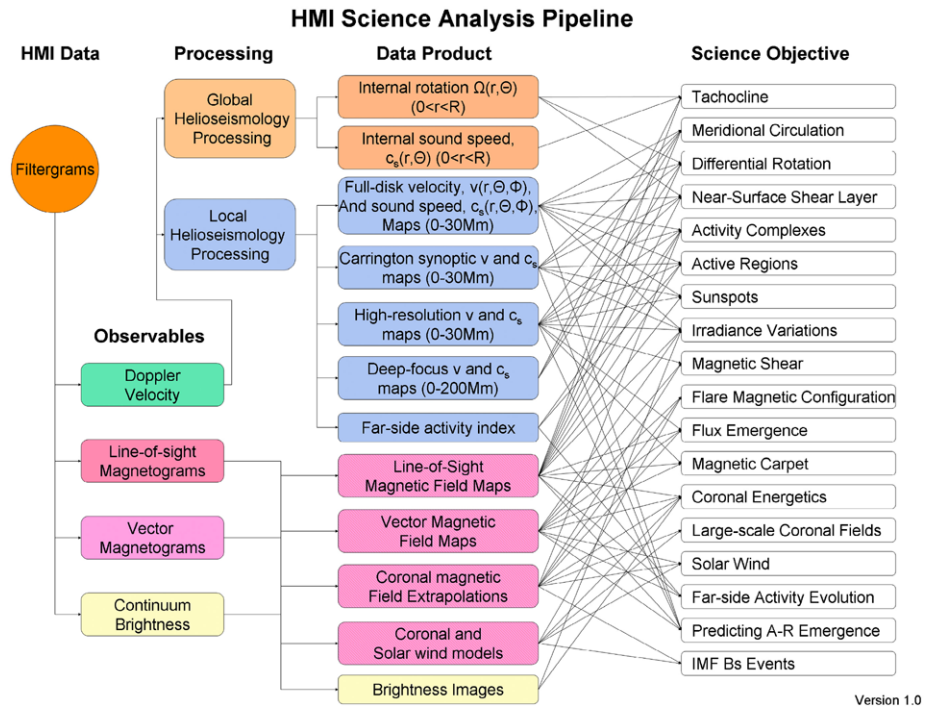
HMI Science Analysis Pipeline

HMI Data

Processing

Data Product

Science Objective

Filtergrams

Global Helioseismology Processing

Local Helioseismology Processing

Observables

Doppler Velocity

Line-of-sight Magnetograms

Vector Magnetograms

Continuum Brightness

Internal rotation $\Omega(r,\Theta)$ $(0<r<R)$

Internal sound speed, $c_s(r,\Theta)$ $(0<r<R)$

Full-disk velocity, $v(r,\Theta,\Phi)$, And sound speed, $c_s(r,\Theta,\Phi)$, Maps (0-30Mm)

Carrington synoptic v and $c_s$ maps (0-30Mm)

High-resolution v and $c_s$ maps (0-30Mm)

Deep-focus v and $c_s$ maps (0-200Mm)

Far-side activity index

Line-of-Sight Magnetic Field Maps

Vector Magnetic Field Maps

Coronal magnetic Field Extrapolations

Coronal and Solar wind models

Brightness Images

Tachocline

Meridional Circulation

Differential Rotation

Near-Surface Shear Layer

Activity Complexes

Active Regions

Sunspots

Irradiance Variations

Magnetic Shear

Flare Magnetic Configuration

Flux Emergence

Magnetic Carpet

Coronal Energetics

Large-scale Coronal Fields

Solar Wind

Far-side Activity Evolution

Predicting A-R Emergence

IMF Bs Events

Version 1.0